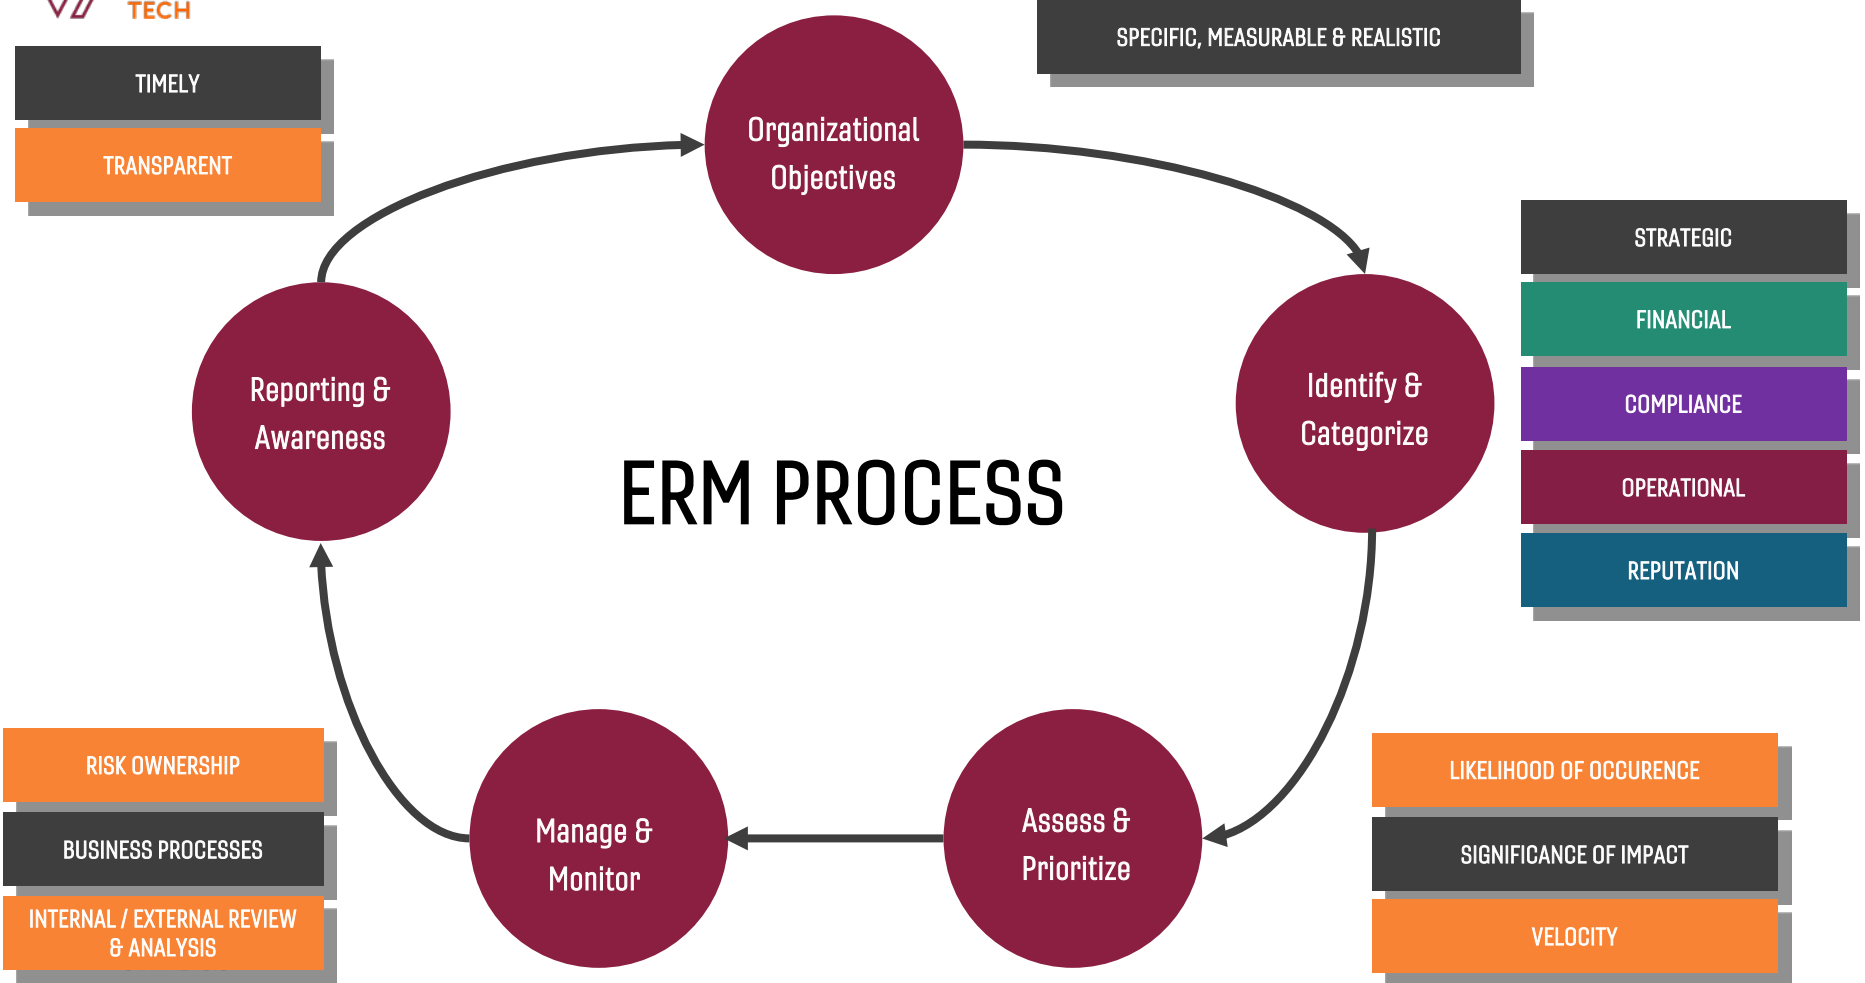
TECH

TIMELY

TRANSPARENT

Organizational Objectives

SPECIFIC, MEASURABLE & REALISTIC

Identify & Categorize

STRATEGIC

FINANCIAL

COMPLIANCE

OPERATIONAL

REPUTATION

ERM PROCESS

Reporting & Awareness

Assess & Prioritize

LIKELIHOOD OF OCCURENCE

SIGNIFICANCE OF IMPACT

VELOCITY

Manage & Monitor

RISK OWNERSHIP

BUSINESS PROCESSES

INTERNAL / EXTERNAL REVIEW & ANALYSIS